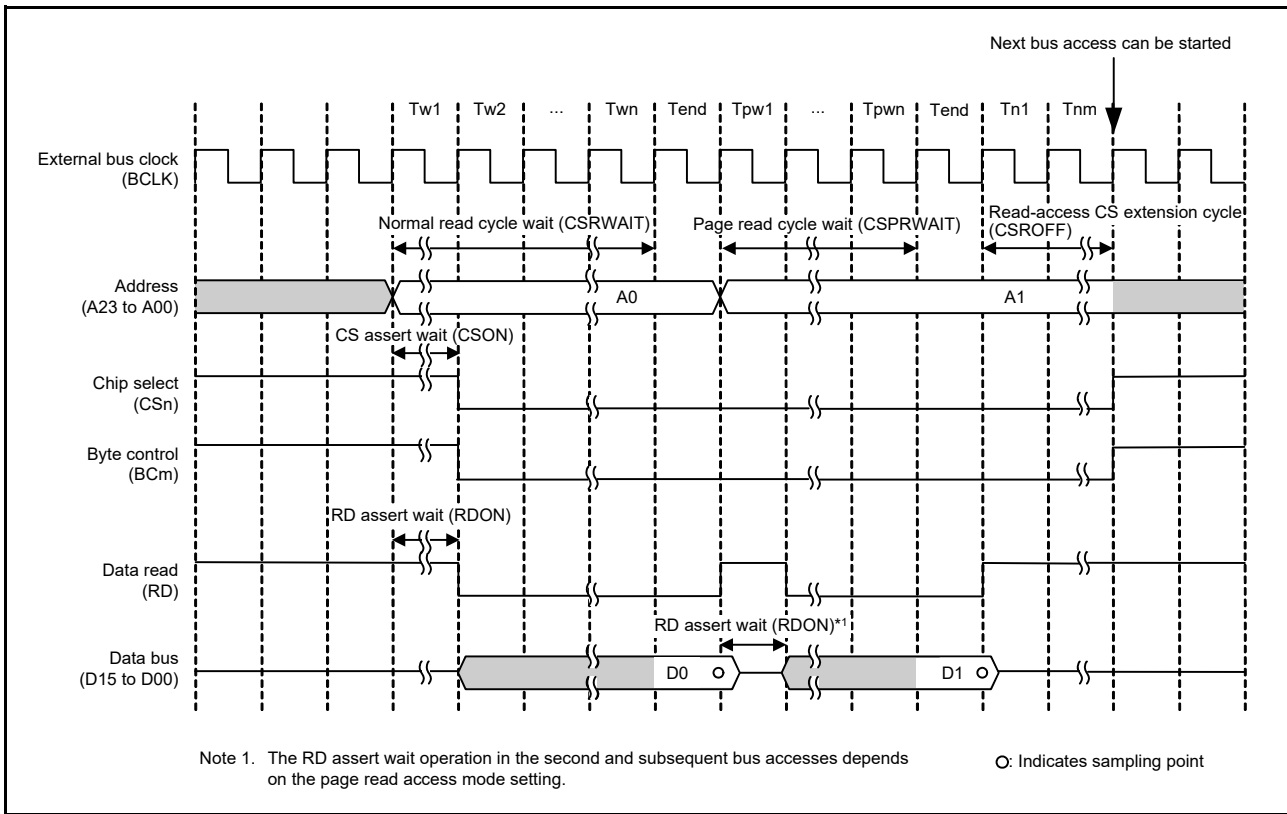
Next bus access can be started

Tw1 Tw2 ... Twn Tend Tpw1 ... Tpwn Tend Tn1 Tnm

External bus clock (BCLK)

Normal read cycle wait (CSRWAIT)

Page read cycle wait (CSPRWAIT)

Read-access CS extension cycle (CSROFF)

Address (A23 to A00)

A0

A1

CS assert wait (CSON)

Chip select (CSn)

Byte control (BCm)

RD assert wait (RDON)

Data read (RD)

RD assert wait (RDON)*1

Data bus (D15 to D00)

D0

D1

Note 1. The RD assert wait operation in the second and subsequent bus accesses depends on the page read access mode setting.

○: Indicates sampling point